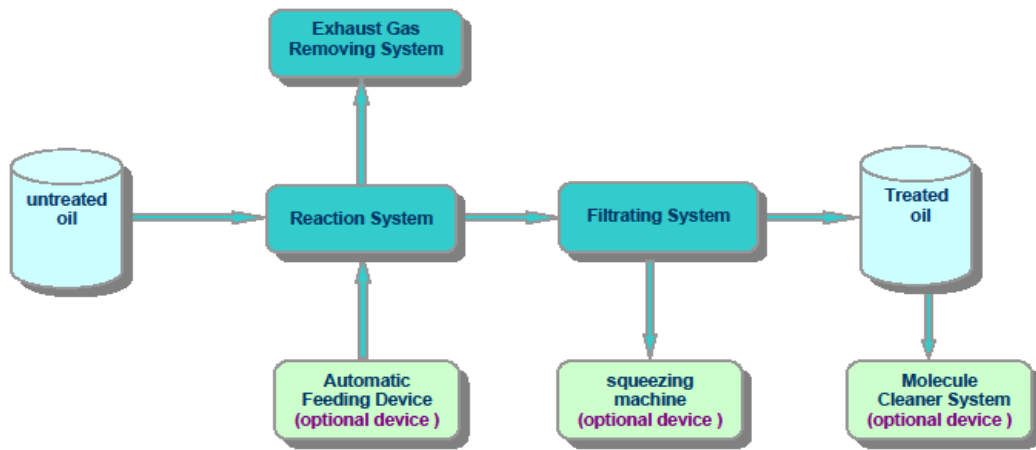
Exhaust Gas Removing System

untreated oil

Reaction System

Filtrating System

Treated oil

Automatic Feeding Device (optional device )

squeezing machine (optional device )

Molecule Cleaner System (optional device )